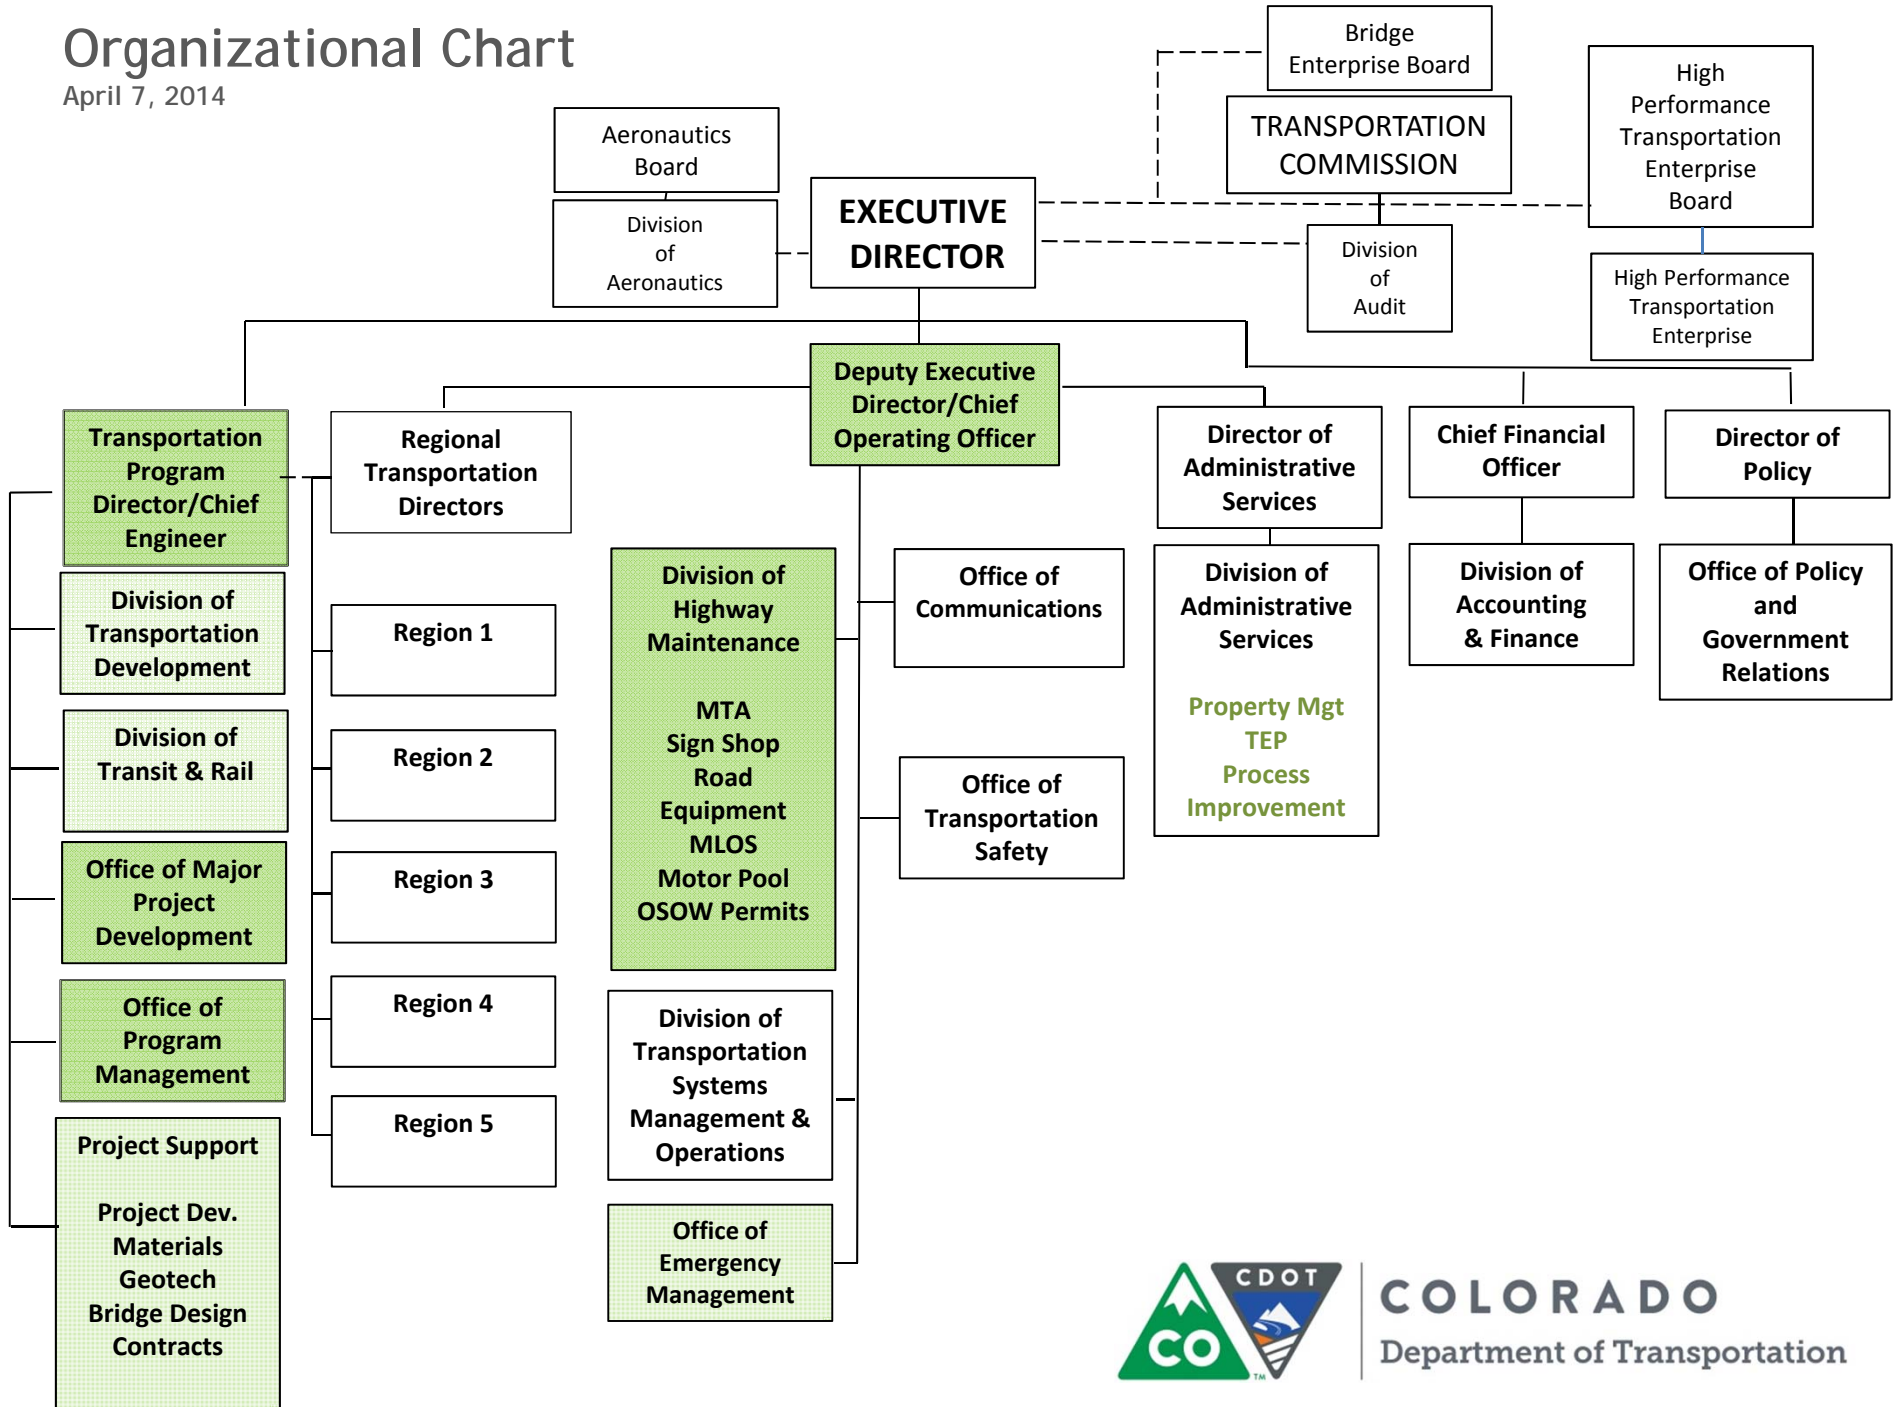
Organizational Chart
April 7, 2014

Bridge Enterprise Board

TRANSPORTATION COMMISSION

High Performance Transportation Enterprise Board

Aeronautics Board

Division of Aeronautics

EXECUTIVE DIRECTOR

Division of Audit

High Performance Transportation Enterprise

Deputy Executive Director/Chief Operating Officer

Transportation Program Director/Chief Engineer

Regional Transportation Directors

Director of Administrative Services

Chief Financial Officer

Director of Policy

Division of Transportation Development

Region 1

Division of Highway Maintenance

MTA
Sign Shop
Road Equipment
MLOS
Motor Pool
OSOW Permits

Office of Communications

Division of Administrative Services

Property Mgt
TEP
Process Improvement

Division of Accounting & Finance

Office of Policy and Government Relations

Division of Transit & Rail

Region 2

Office of Transportation Safety

Office of Major Project Development

Region 3

Office of Program Management

Region 4

Division of Transportation Systems Management & Operations

Project Support

Project Dev.
Materials
Geotech
Bridge Design
Contracts

Region 5

Office of Emergency Management

CDOT
CO
COLORADO
Department of Transportation